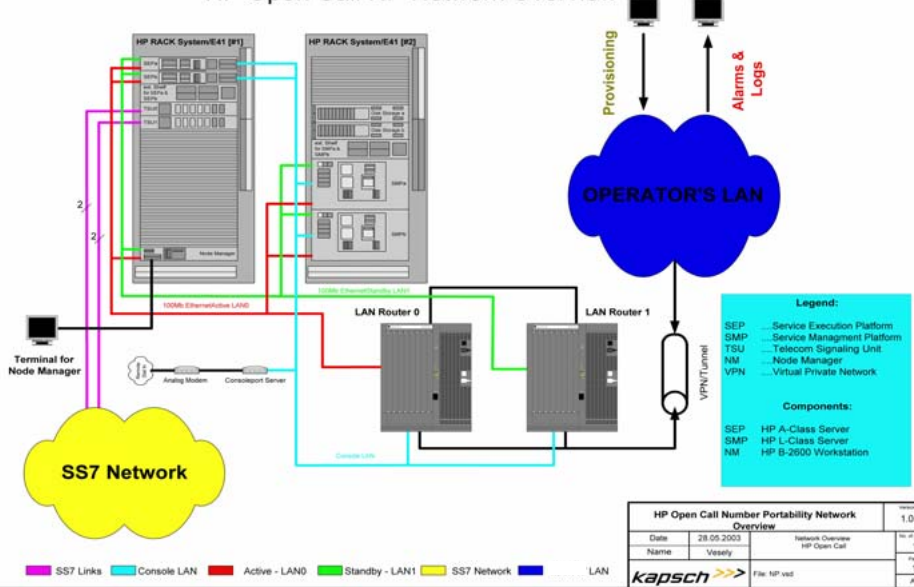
HP RACK System/E41 [#1]

HP RACK System/E41 [#2]

SEPs
SEPs
ext. Shelf for SEPs & SEPs
TSU
TSU
Node Manager

Disk Storage A
Disk Storage B
ext. Shelf for SMPs & SMPs
SMPs
SMPs

Provisioning

Alarms & Logs

OPERATOR'S LAN

2
2

100Mb Ethernet/Active LAN0
100Mb Ethernet/Standby LAN1

LAN Router 0

LAN Router 1

VPN/Tunnel

Terminal for Node Manager

Analog Modem
Consoleport Server

Console LAN

SS7 Network

Legend:

SEP ....Service Execution Platform
SMP ....Service Managment Platform
TSU ....Telecom Signaling Unit
NM ....Node Manager
VPN ....Virtual Private Network

Components:

SEP HP A-Class Server
SMP HP L-Class Server
NM HP B-2600 Workstation

| HP Open Call Number Portability Network Overview | | | 1.0 |
|---|---|---|---|
| Date | 28.05.2003 | Network Overview HP Open Call | |
| Name | Vesely | | |
| kapsch >>> | File: NP.vsd | | |

SS7 Links Console LAN Active - LAN0 Standby - LAN1 SS7 Network LAN